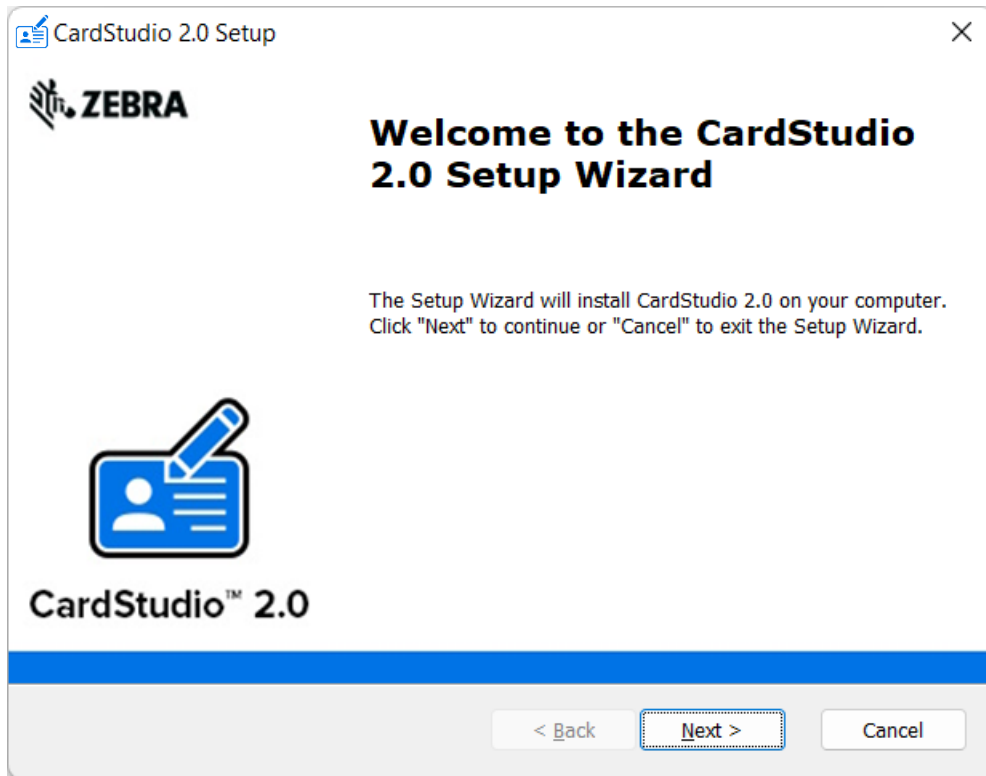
CardStudio 2.0 Setup

ZEBRA

Welcome to the CardStudio 2.0 Setup Wizard

The Setup Wizard will install CardStudio 2.0 on your computer. Click "Next" to continue or "Cancel" to exit the Setup Wizard.

CardStudio™ 2.0

< Back
Next >
Cancel